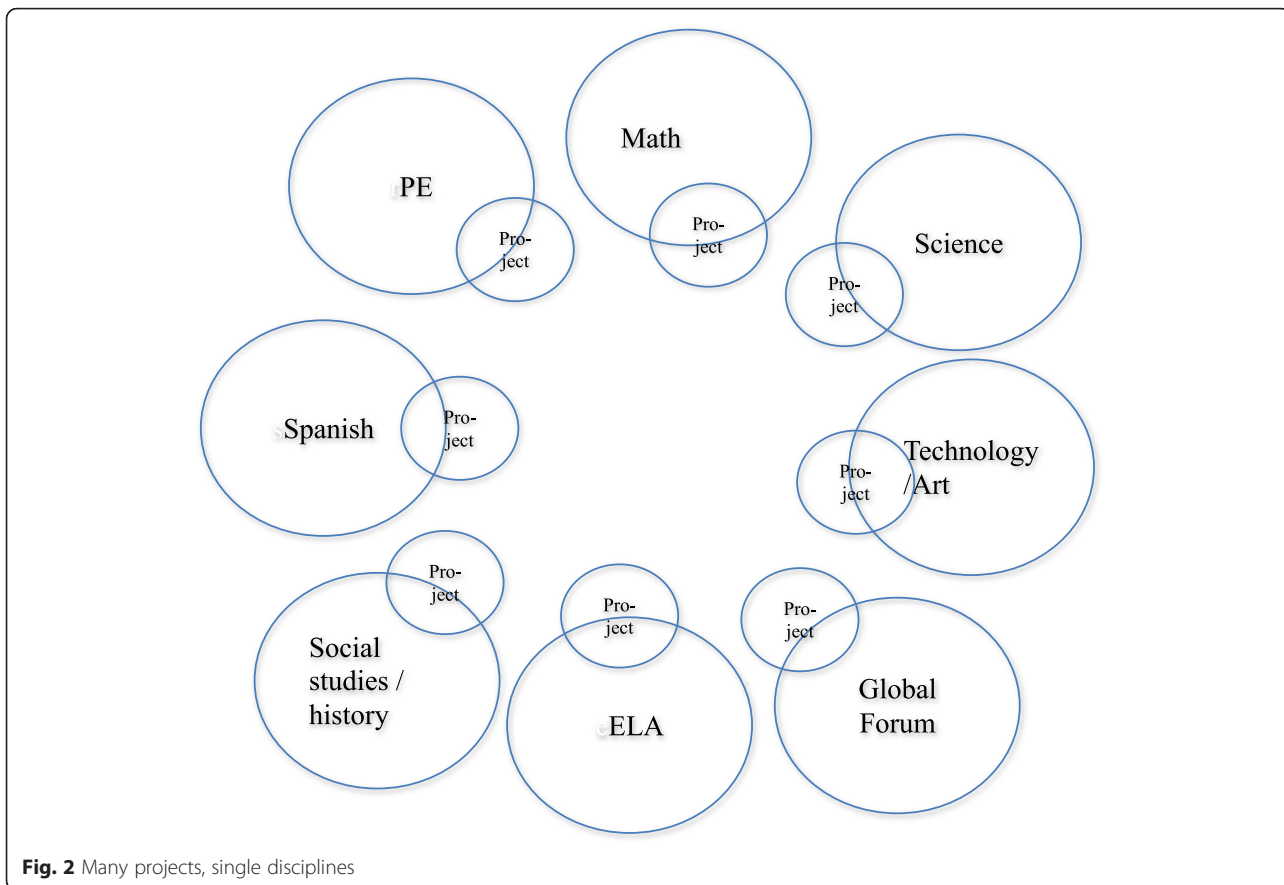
Math

PE

Pro-ject

Pro-ject

Science

Pro-ject

Spanish

Pro-ject

Technology /Art

Pro-ject

Pro-ject

Pro-ject

Pro-ject

Social studies / history

ELA

Global Forum

**Fig. 2** Many projects, single disciplines